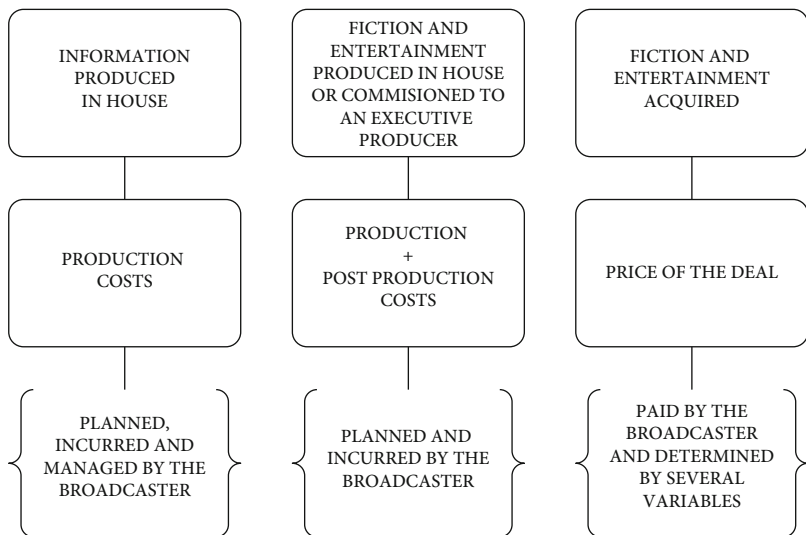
INFORMATION PRODUCED IN HOUSE

FICTION AND ENTERTAINMENT PRODUCED IN HOUSE OR COMMISIONED TO AN EXECUTIVE PRODUCER

FICTION AND ENTERTAINMENT ACQUIRED

PRODUCTION COSTS

PRODUCTION + POST PRODUCTION COSTS

PRICE OF THE DEAL

PLANNED, INCURRED AND MANAGED BY THE BROADCASTER

PLANNED AND INCURRED BY THE BROADCASTER

PAID BY THE BROADCASTER AND DETERMINED BY SEVERAL VARIABLES